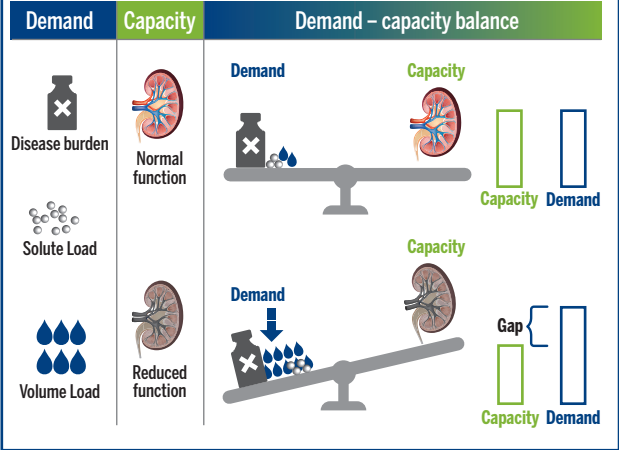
| Demand | Capacity | Demand – capacity balance |
|---|---|---|

Disease burden

Normal function

Demand

Capacity

Capacity Demand

Solute Load

Volume Load

Reduced function

Demand

Capacity

Gap

Capacity Demand